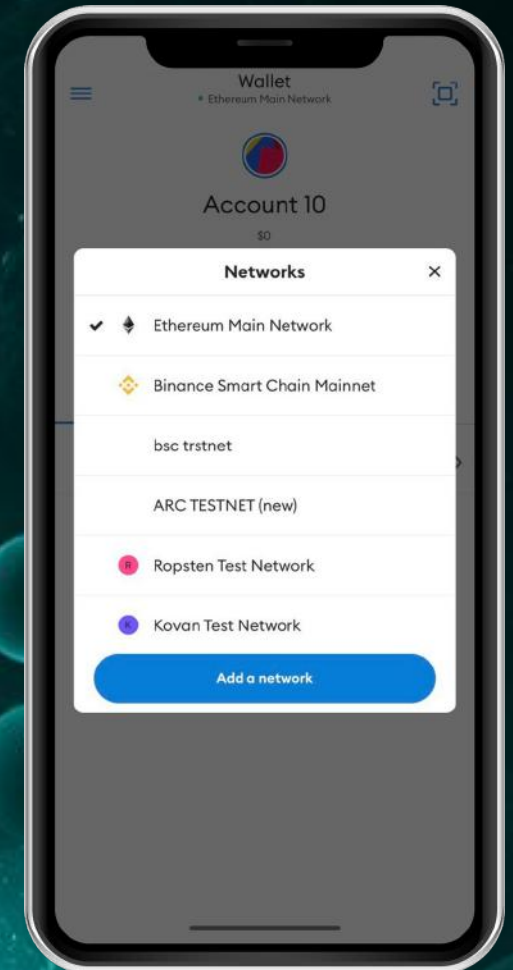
Wallet
Ethereum Main Network

Account 10
$0

Networks ×

Ethereum Main Network

Binance Smart Chain Mainnet

bsc trstnet

ARC TESTNET (new)

R Ropsten Test Network

K Kovan Test Network

Add a network